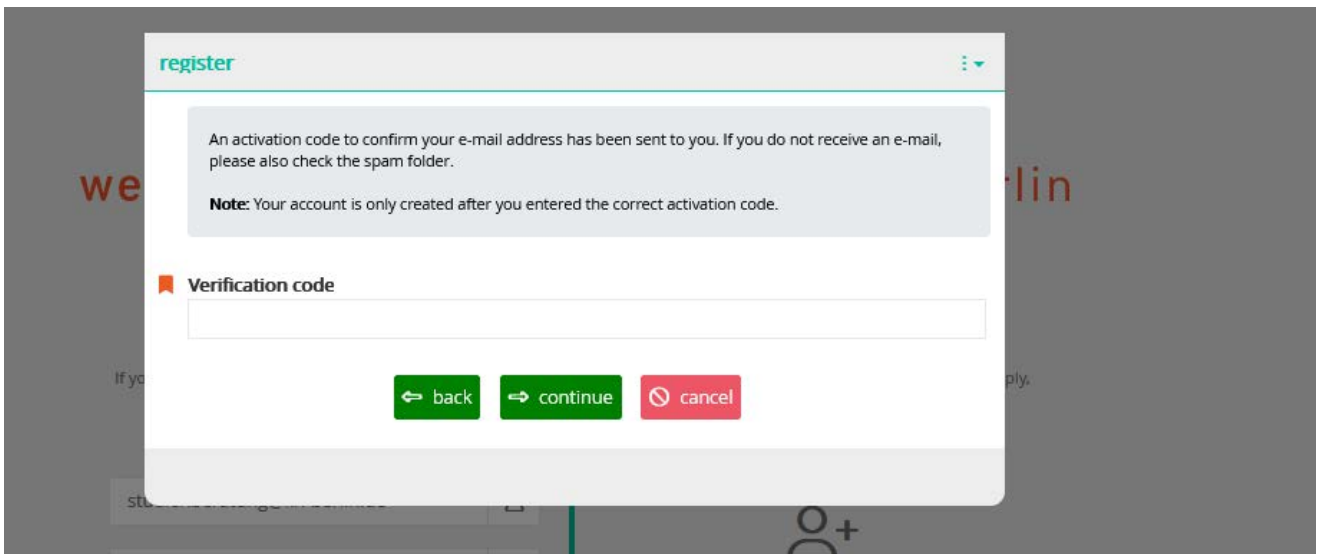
register

An activation code to confirm your e-mail address has been sent to you. If you do not receive an e-mail, please also check the spam folder.

**Note:** Your account is only created after you entered the correct activation code.

Verification code

⇦ back ⇨ continue cancel

we

rlin

If yo

ply.

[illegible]